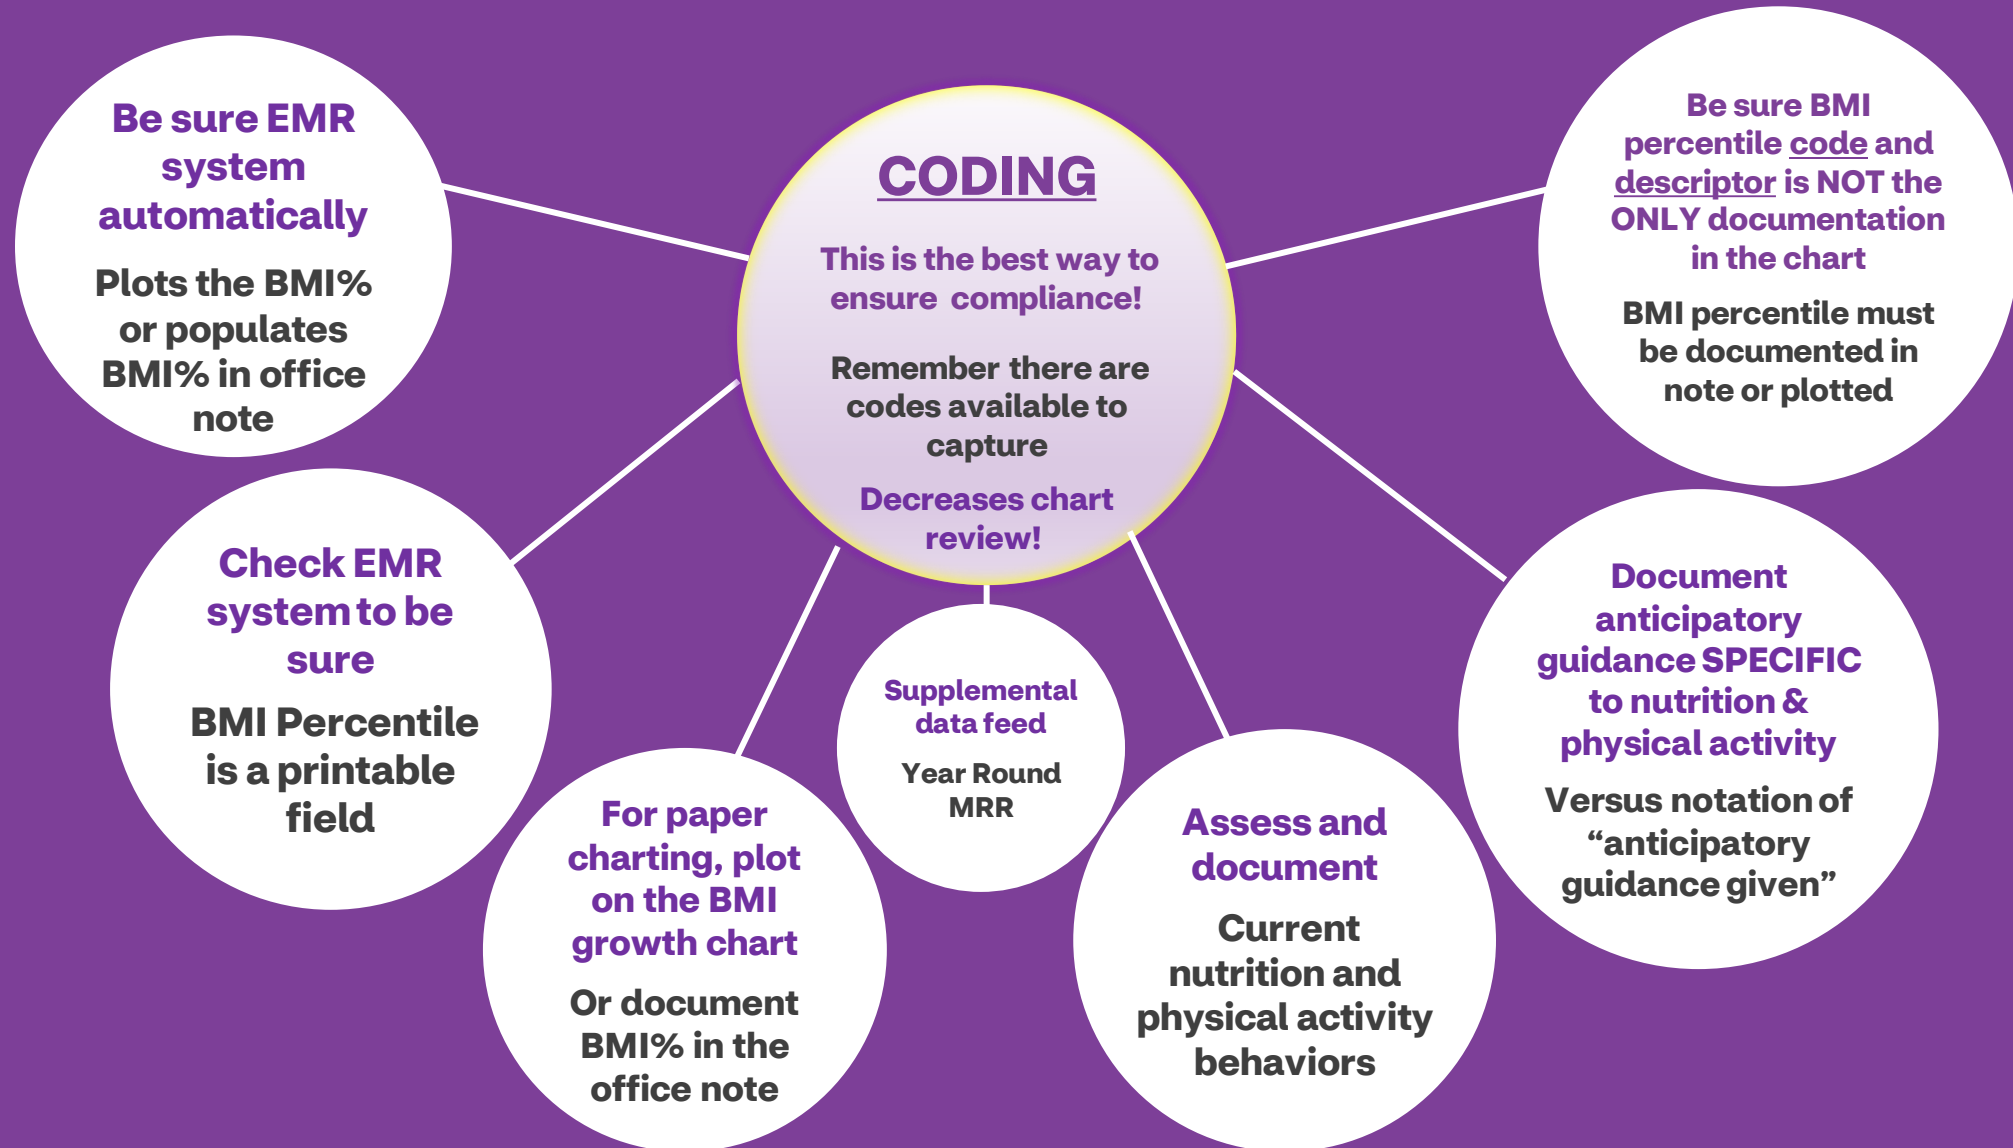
CODING

This is the best way to ensure compliance!

Remember there are codes available to capture

Decreases chart review!

Be sure EMR system automatically

Plots the BMI% or populates BMI% in office note

Be sure BMI percentile code and descriptor is NOT the ONLY documentation in the chart

BMI percentile must be documented in note or plotted

Check EMR system to be sure

BMI Percentile is a printable field

For paper charting, plot on the BMI growth chart

Or document BMI% in the office note

Supplemental data feed

Year Round MRR

Assess and document

Current nutrition and physical activity behaviors

Document anticipatory guidance SPECIFIC to nutrition & physical activity

Versus notation of “anticipatory guidance given”